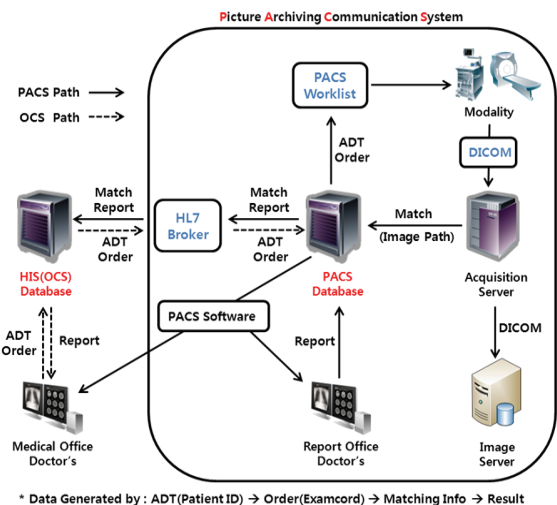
Picture Archiving Communication System

PACS Path
OCS Path

PACS Worklist

Modality

ADT Order

DICOM

Match Report

ADT Order

HL7 Broker

Match Report

ADT Order

Match (Image Path)

HIS(OCS) Database

PACS Database

Acquisition Server

PACS Software

ADT Order

Report

Report

DICOM

Image Server

Medical Office Doctor's

Report Office Doctor's

* Data Generated by : ADT(Patient ID) → Order(Examcord) → Matching Info → Result